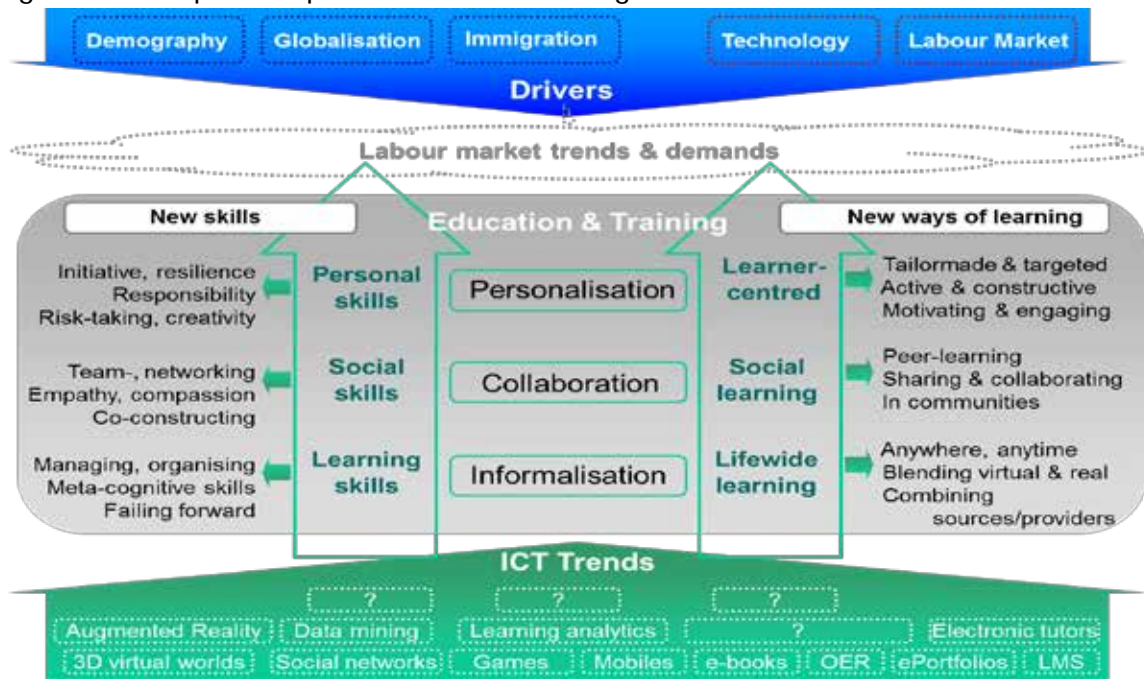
Demography
Globalisation
Immigration
Technology
Labour Market

Drivers

Labour market trends & demands

New skills
Education & Training
New ways of learning

Initiative, resilience
Responsibility
Risk-taking, creativity

Personal skills

Personalisation

Learner-centred

Tailormade & targeted
Active & constructive
Motivating & engaging

Team-, networking
Empathy, compassion
Co-constructing

Social skills

Collaboration

Social learning

Peer-learning
Sharing & collaborating
In communities

Managing, organising
Meta-cognitive skills
Failing forward

Learning skills

Informalisation

Lifewide learning

Anywhere, anytime
Blending virtual & real
Combining sources/providers

ICT Trends

?
?
?
Augmented Reality
Data mining
Learning analytics
?
Electronic tutors
3D virtual worlds
Social networks
Games
Mobiles
e-books
OER
ePortfolios
LMS